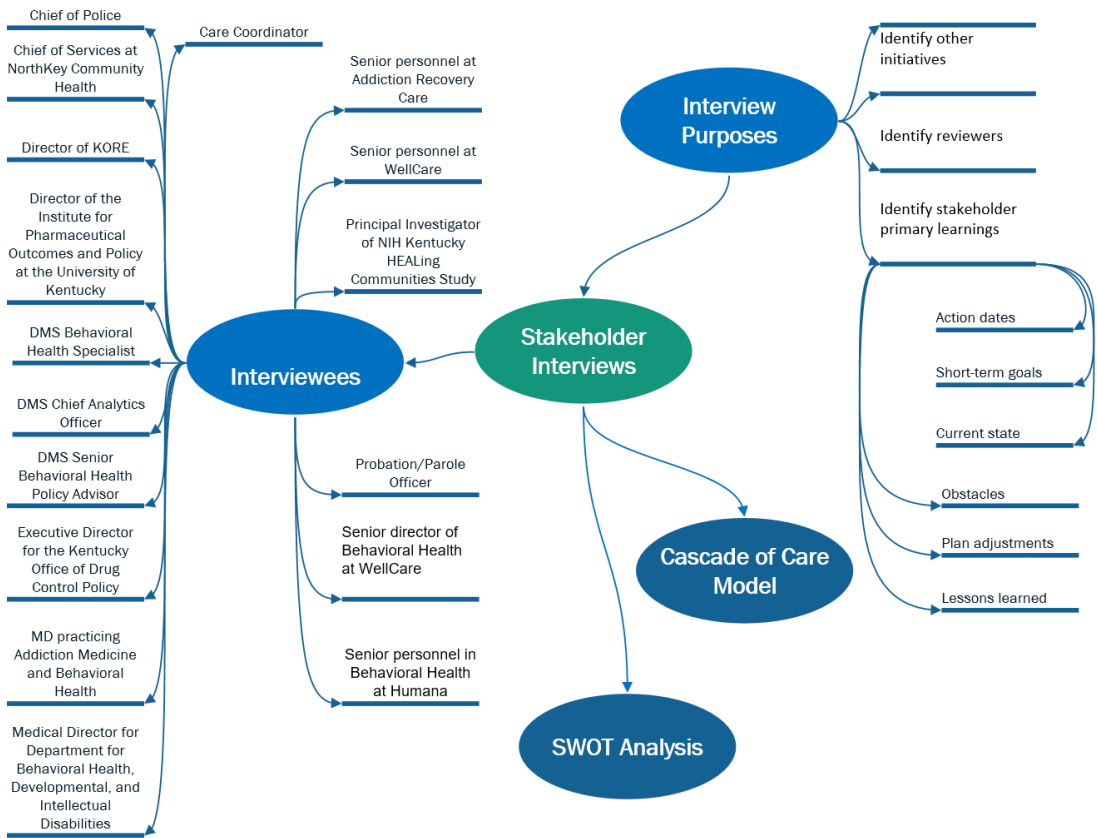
Chief of Police

Chief of Services at NorthKey Community Health

Director of KORE

Director of the Institute for Pharmaceutical Outcomes and Policy at the University of Kentucky

DMS Behavioral Health Specialist

DMS Chief Analytics Officer

DMS Senior Behavioral Health Policy Advisor

Executive Director for the Kentucky Office of Drug Control Policy

MD practicing Addiction Medicine and Behavioral Health

Medical Director for Department for Behavioral Health, Developmental, and Intellectual Disabilities

Care Coordinator

Senior personnel at Addiction Recovery Care

Senior personnel at WellCare

Principal Investigator of NIH Kentucky HEALing Communities Study

Interviewees

Probation/Parole Officer

Senior director of Behavioral Health at WellCare

Senior personnel in Behavioral Health at Humana

Interview Purposes

Identify other initiatives

Identify reviewers

Identify stakeholder primary learnings

Action dates

Short-term goals

Current state

Obstacles

Plan adjustments

Lessons learned

Stakeholder Interviews

Cascade of Care Model

SWOT Analysis